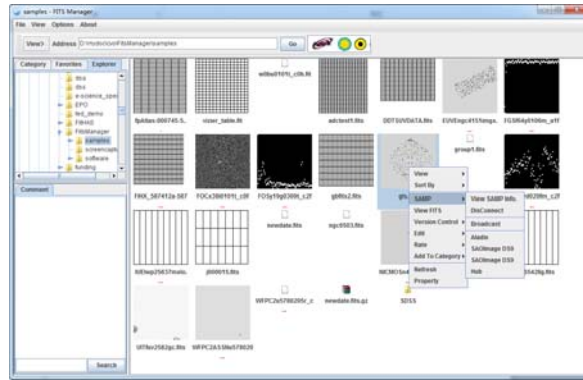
samples - FITS Manager

File View Options About

View Address D:\mydoc\csvt\FitsManager\samples Go

Category Favorites Explorer

ttra
ttrsi
e-science_spei
EPO
fed_demo
Fitred
FitsManager
samples
screencapt
software
funding

Comment

Search

fpAtlas-000745-5..
vizier_table.fit
wi8m0101t_c0h.fit
adctest1.fits
DDTSUVDATA.fits
EUVEngc4151imgx.
FGSf64y0106m_a1f
FIRX_587412a-587
FOCx38i0101t_c0f
FOSy19g0309t_c2f
gb80s2.fits
group1.fits
HRSz0yd020fm_c2f
fitDtep25637mais.
jt000015.fits
newdate.fits
ngc6503.fits
NICMOSn4
51428g.fits
UITfuv2582gc.fits
WFPC2ASSNu5780205
WFPC2u5780205r_c
newdate.fits.gz
SDSS

View
Sort By
SAMP
View FITS
Version Control
Edit
Rate
Add To Category
Refresh
Property

View SAMP Info.
DisConnect
Broadcast
Aladin
SAOImage DS9
SAOImage DS9
Hub